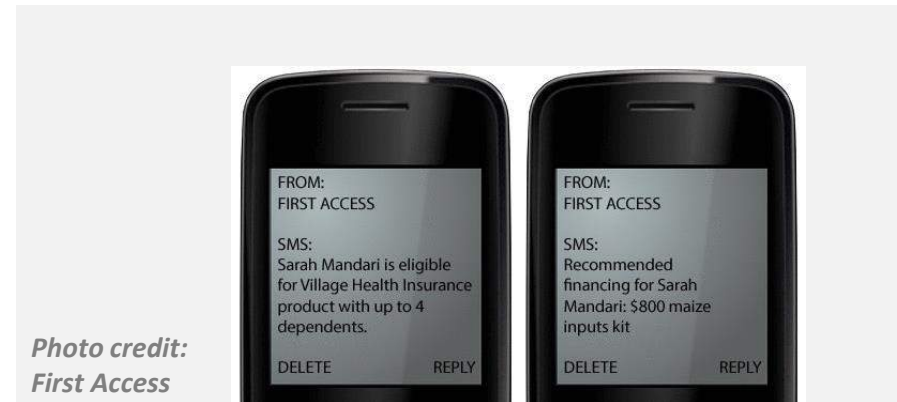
FROM:
FIRST ACCESS

SMS:
Sarah Mandari is eligible for Village Health Insurance product with up to 4 dependents.

DELETE REPLY

FROM:
FIRST ACCESS

SMS:
Recommended financing for Sarah Mandari: $800 maize inputs kit

DELETE REPLY

Photo credit: First Access